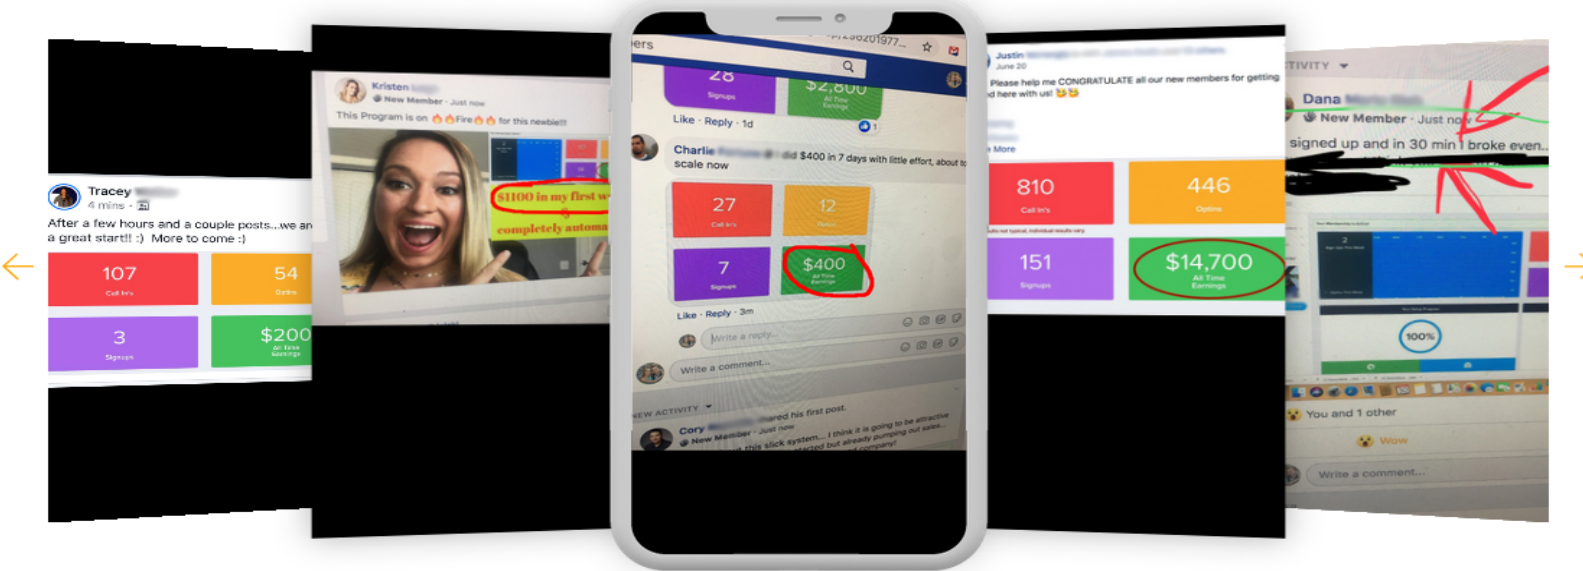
Tracey
4 mins ·
After a few hours and a couple posts...we are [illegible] a great start!! :) More to come :)

107
Call In's

54
Optins

3
Signups

$200
All Time Earnings

Kristen
New Member · Just now
This Program is on 🔥🔥Fire🔥🔥 for this newbie!!!

$1100 in my first w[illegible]
completely automa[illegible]

ers
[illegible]236201977...

28
Signups

$2,800
All Time Earnings

Like · Reply · 1d

Charlie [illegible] did $400 in 7 days with little effort, about to scale now

27
Call In's

12
Optins

7
Signups

$400
All Time Earnings

Like · Reply · 3m

Write a reply...

Write a comment...

NEW ACTIVITY
Cory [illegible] shared his first post.
New Member · Just now
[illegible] this slick system... I think it is going to be attractive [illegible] started but already pumping out sales... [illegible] company!

Justin
June 20
Please help me CONGRATULATE all our new members for getting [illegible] here with us! 😂😂
More

810
Call In's

446
Optins

Results not typical, individual results vary

151
Signups

$14,700
All Time Earnings

TIVITY
Dana
New Member · Just now
signed up and in 30 min I broke even...

100%

You and 1 other
Wow
Write a comment...